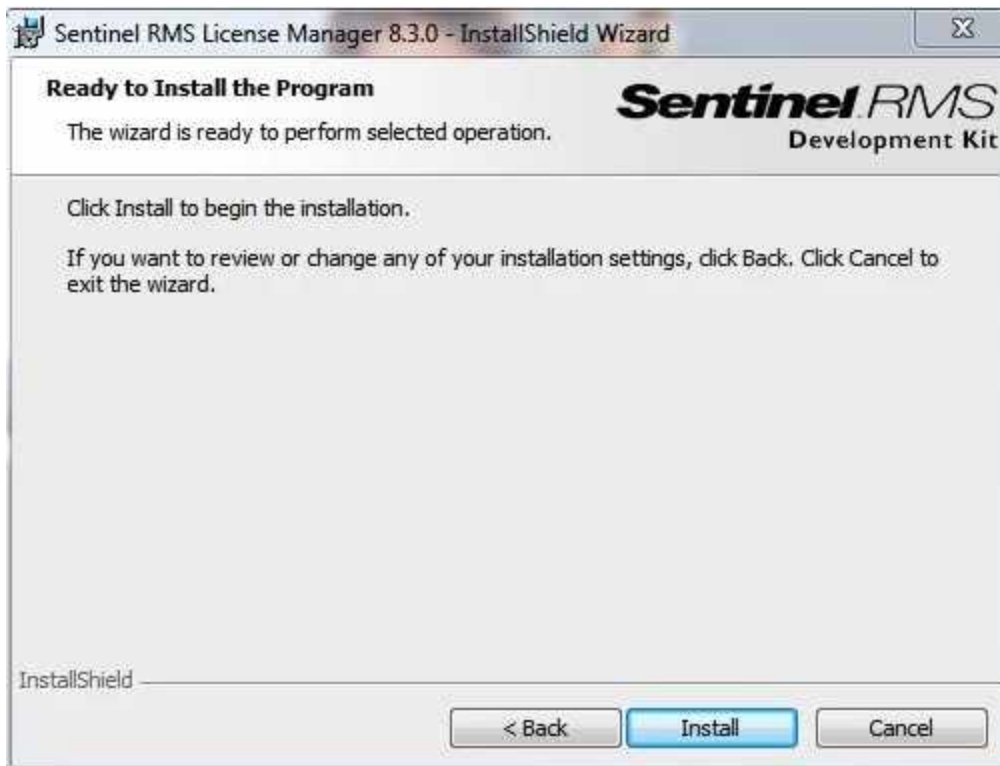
Sentinel RMS License Manager 8.3.0 - InstallShield Wizard

Ready to Install the Program

The wizard is ready to perform selected operation.

Sentinel RMS
Development Kit

Click Install to begin the installation.

If you want to review or change any of your installation settings, click Back. Click Cancel to exit the wizard.

InstallShield

< Back

Install

Cancel